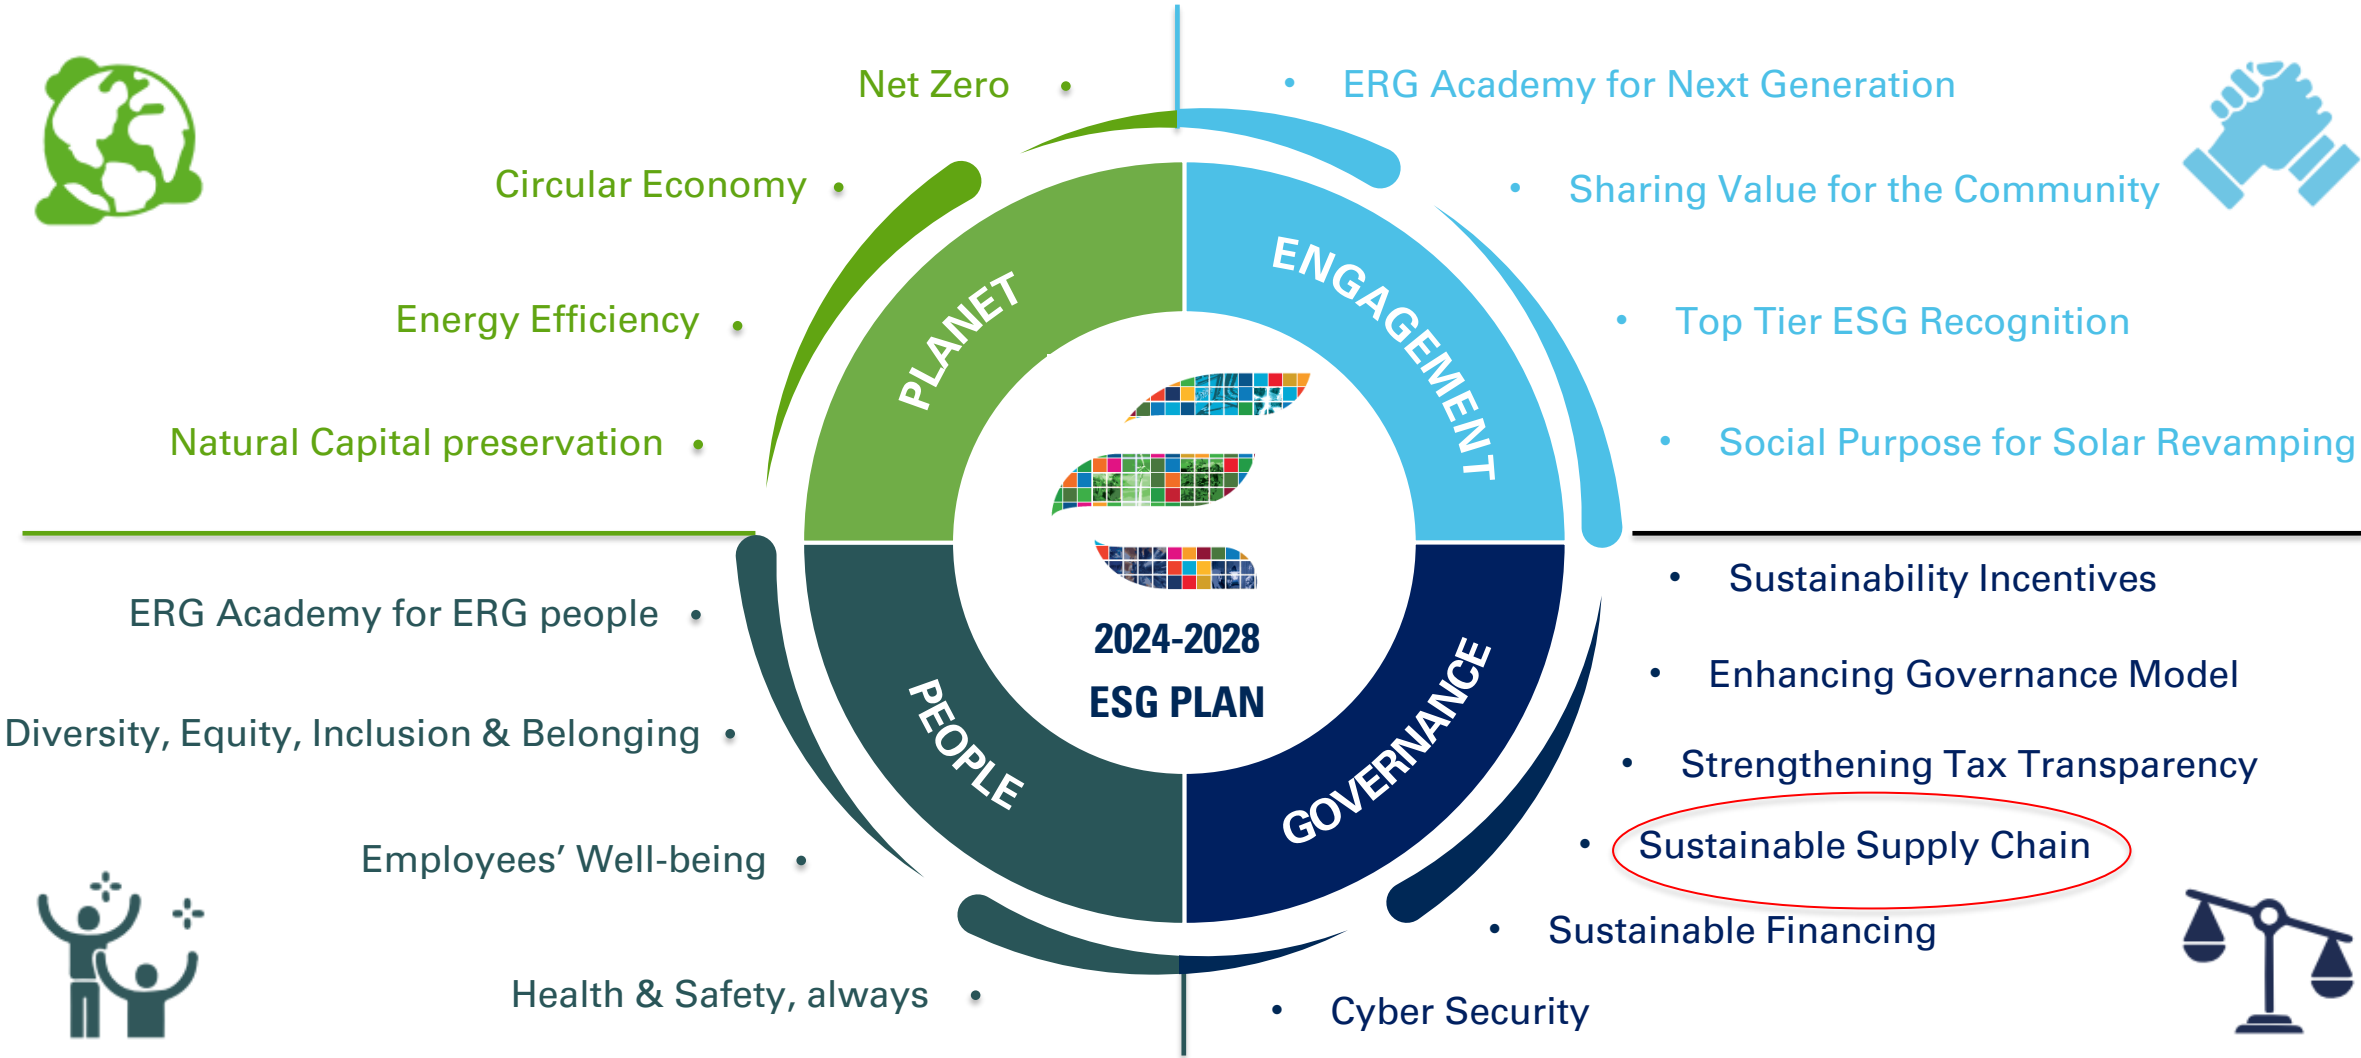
Net Zero •

Circular Economy •

Energy Efficiency •

Natural Capital preservation •

• ERG Academy for Next Generation

• Sharing Value for the Community

• Top Tier ESG Recognition

• Social Purpose for Solar Revamping

PLANET

ENGAGEMENT

PEOPLE

GOVERNANCE

2024-2028
ESG PLAN

ERG Academy for ERG people •

Diversity, Equity, Inclusion & Belonging •

Employees' Well-being •

Health & Safety, always •

• Sustainability Incentives

• Enhancing Governance Model

• Strengthening Tax Transparency

• Sustainable Supply Chain

• Sustainable Financing

• Cyber Security